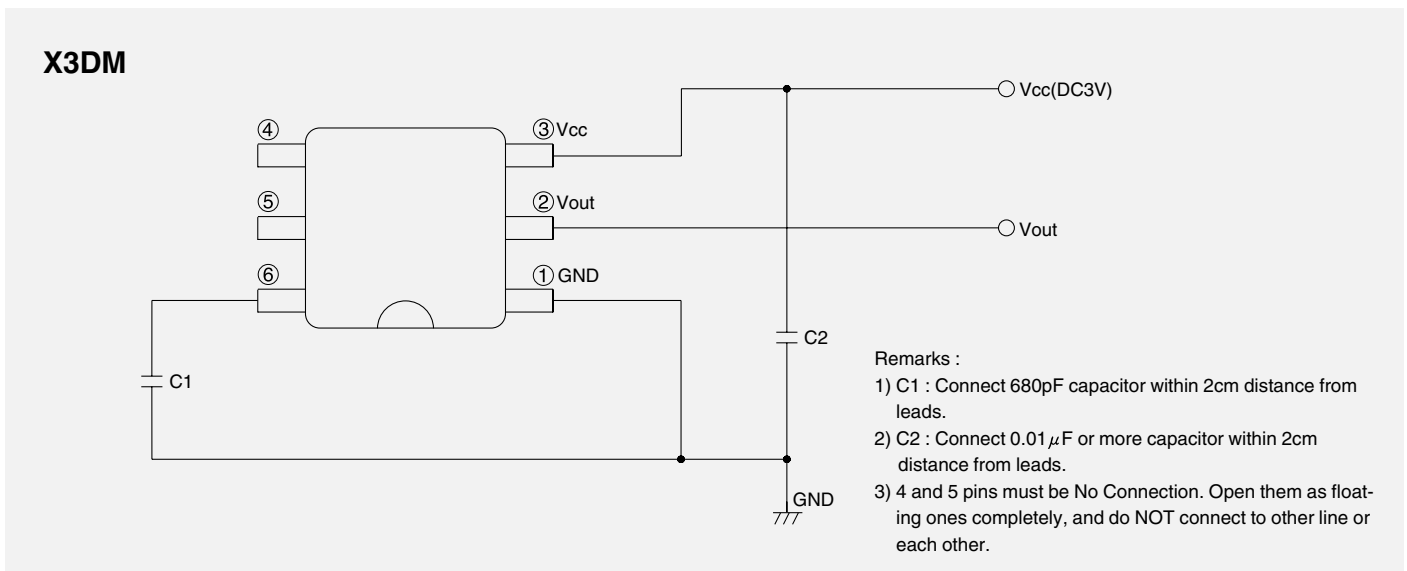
X3DM

④

⑤

⑥

③Vcc

②Vout

①GND

Vcc(DC3V)

Vout

C2

C1

GND

Remarks :

1) C1 : Connect 680pF capacitor within 2cm distance from leads.

2) C2 : Connect 0.01$\mu$F or more capacitor within 2cm distance from leads.

3) 4 and 5 pins must be No Connection. Open them as floating ones completely, and do NOT connect to other line or each other.